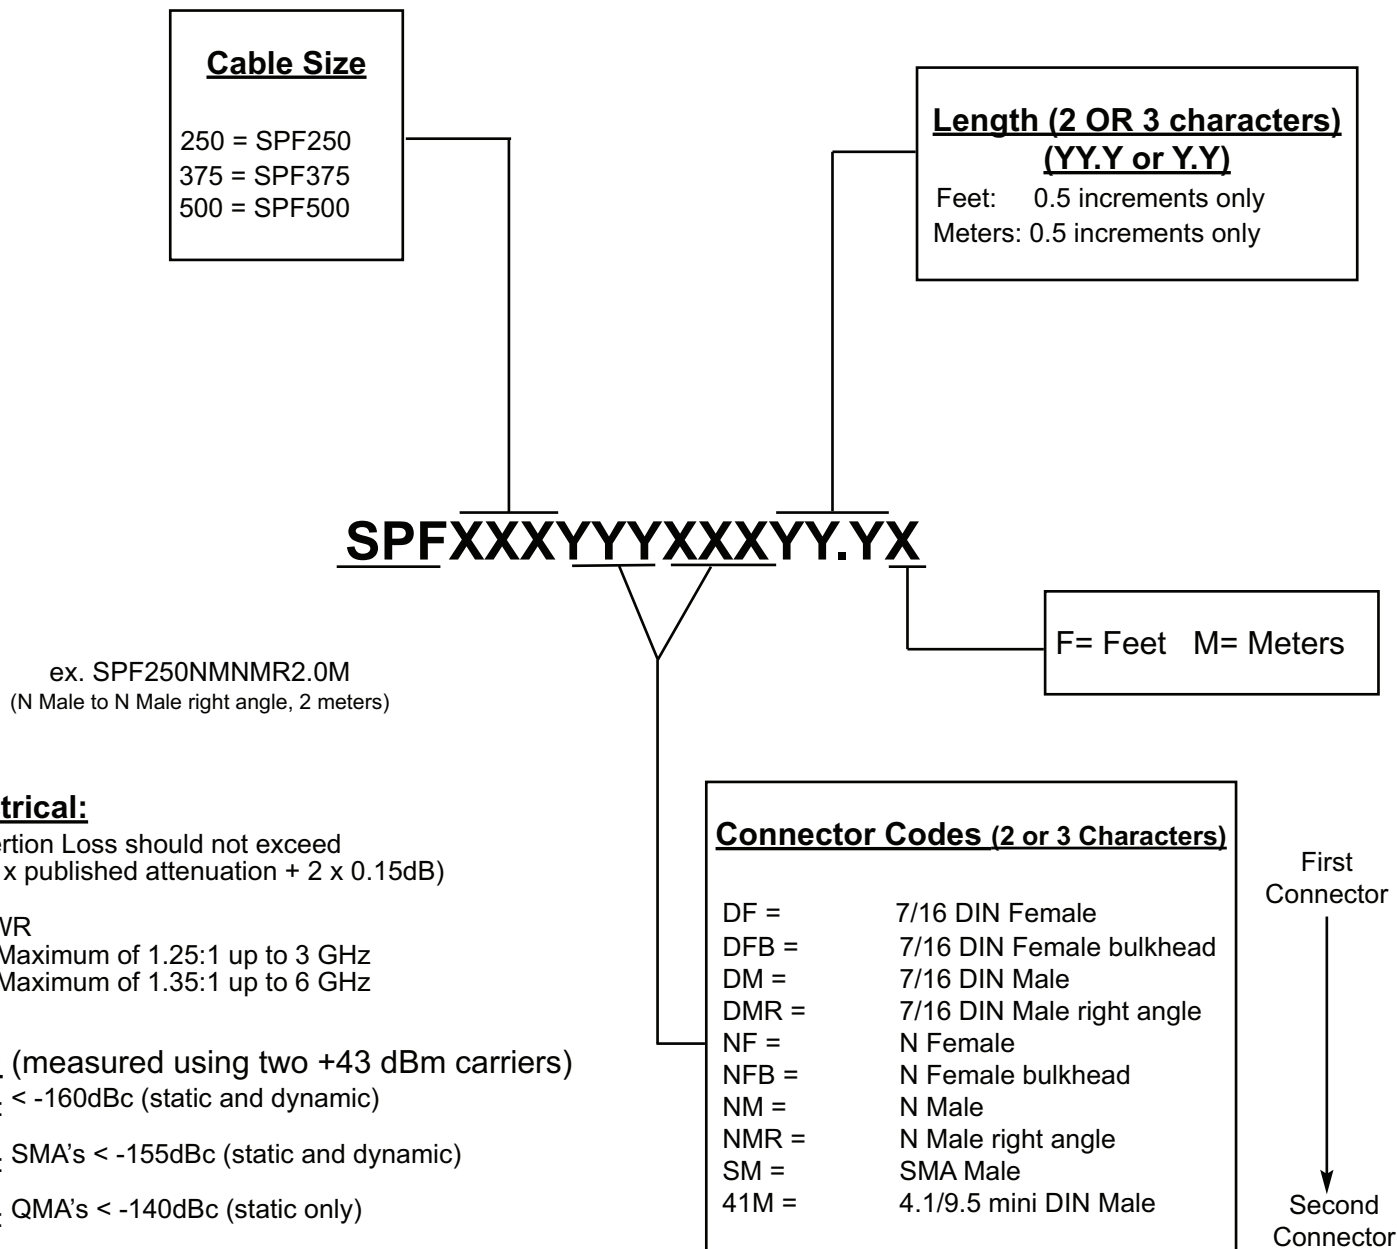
Cable Size

250 = SPF250
375 = SPF375
500 = SPF500

Length (2 OR 3 characters)
(YY.Y or Y.Y)
Feet: 0.5 increments only
Meters: 0.5 increments only

SPFXXXYYYXXXYY.YX

F= Feet M= Meters

ex. SPF250NMNMR2.0M
(N Male to N Male right angle, 2 meters)

trical:
ertion Loss should not exceed
x published attenuation + 2 x 0.15dB)

WR
Maximum of 1.25:1 up to 3 GHz
Maximum of 1.35:1 up to 6 GHz

(measured using two +43 dBm carriers)
< -160dBc (static and dynamic)

SMA's < -155dBc (static and dynamic)

QMA's < -140dBc (static only)

Connector Codes (2 or 3 Characters)

| | |
|---|---|
| DF = | 7/16 DIN Female |
| DFB = | 7/16 DIN Female bulkhead |
| DM = | 7/16 DIN Male |
| DMR = | 7/16 DIN Male right angle |
| NF = | N Female |
| NFB = | N Female bulkhead |
| NM = | N Male |
| NMR = | N Male right angle |
| SM = | SMA Male |
| 41M = | 4.1/9.5 mini DIN Male |

First Connector

Second Connector